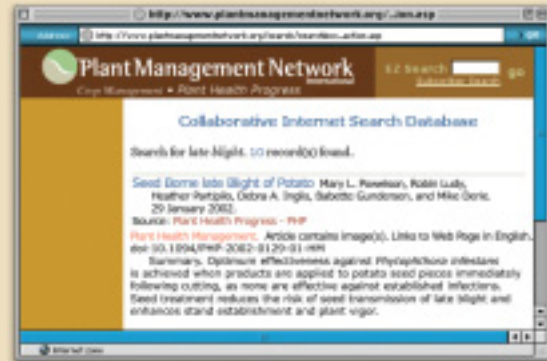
http://www.plantmanagementnetwork.org/...ion.asp

Address http://www.plantmanagementnetwork.org/search/searchloc_action.asp

Plant Management Network International

Crop Management • Plant Health Progress

EZ Search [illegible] go

Subscriber Search

Collaborative Internet Search Database

Search for late blight. 10 record(s) found.

Seed Borne late Blight of Potato Mary L. Powelson, Robin Ludy, Heather Partipilo, Debra A. Inglis, Babette Gundersen, and Mike Derie. 29 January 2002.
Source: Plant Health Progress - PHP

Plant Health Management. Article contains image(s). Links to Web Page in English. doi 10.1094/PHP-2002-0129-01-HM
Summary. Optimum effectiveness against Phytophthora infestans is achieved when products are applied to potato seed pieces immediately following cutting, as none are effective against established infections. Seed treatment reduces the risk of seed transmission of late blight and enhances stand establishment and plant vigor.

Internet zone